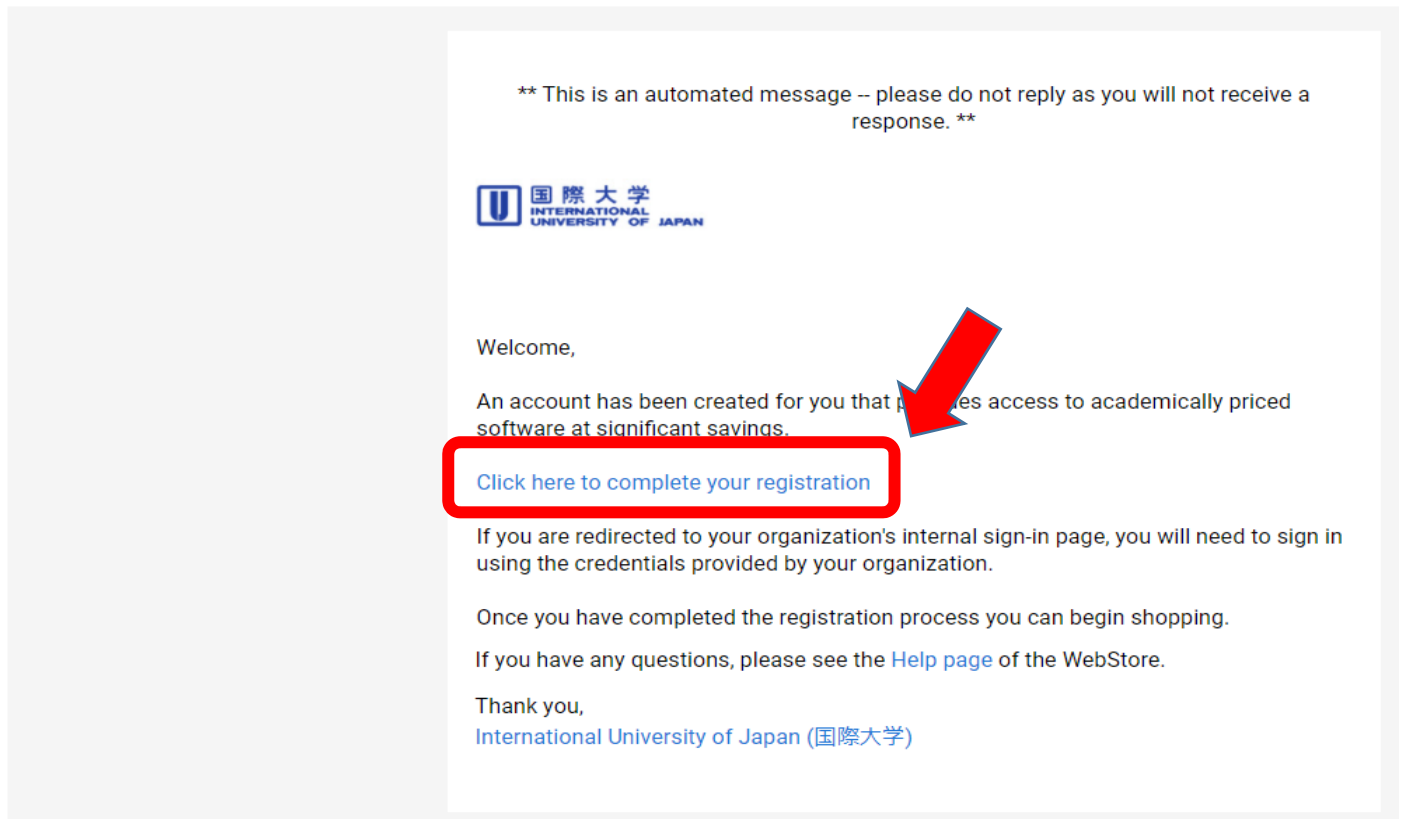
** This is an automated message -- please do not reply as you will not receive a response. **

国際大学
INTERNATIONAL
UNIVERSITY OF JAPAN

Welcome,

An account has been created for you that p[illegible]es access to academically priced software at significant savings.

Click here to complete your registration

If you are redirected to your organization's internal sign-in page, you will need to sign in using the credentials provided by your organization.

Once you have completed the registration process you can begin shopping.

If you have any questions, please see the Help page of the WebStore.

Thank you,
International University of Japan (国際大学)